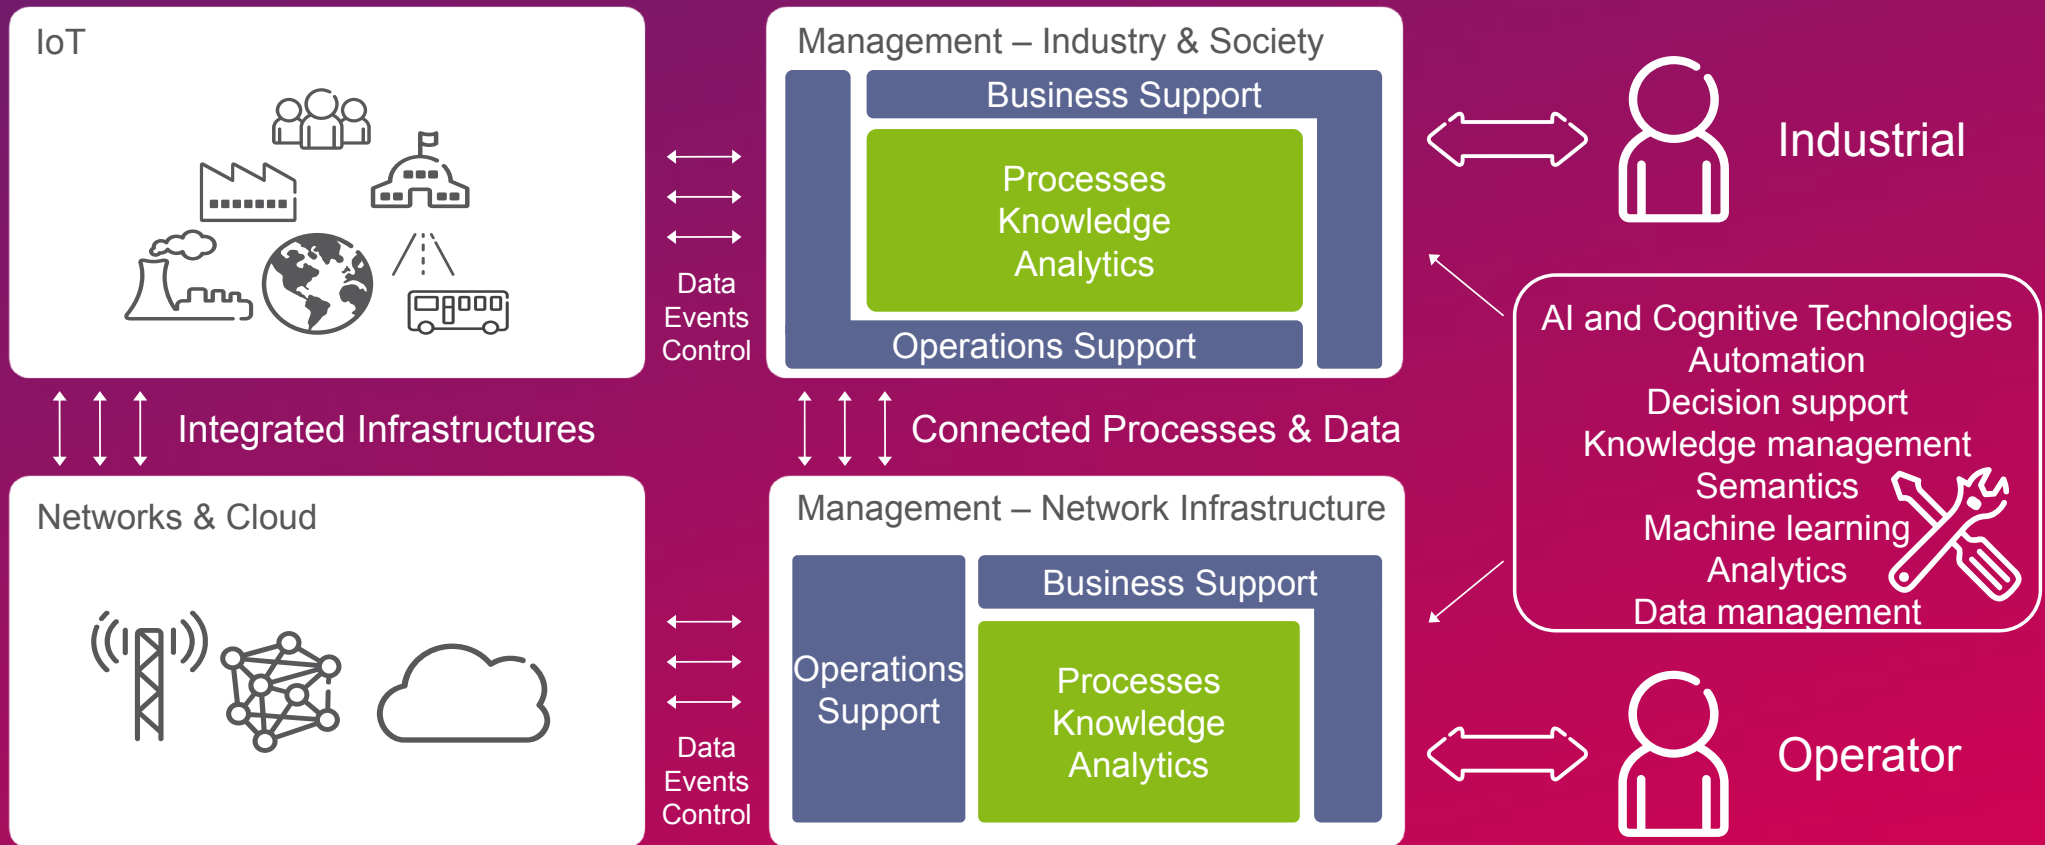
IoT

Data
Events
Control

Management – Industry & Society

Business Support

Processes
Knowledge
Analytics

Operations Support

Industrial

AI and Cognitive Technologies
Automation
Decision support
Knowledge management
Semantics
Machine learning
Analytics
Data management

Integrated Infrastructures

Connected Processes & Data

Networks & Cloud

Data
Events
Control

Management – Network Infrastructure

Business Support

Operations Support

Processes
Knowledge
Analytics

Operator